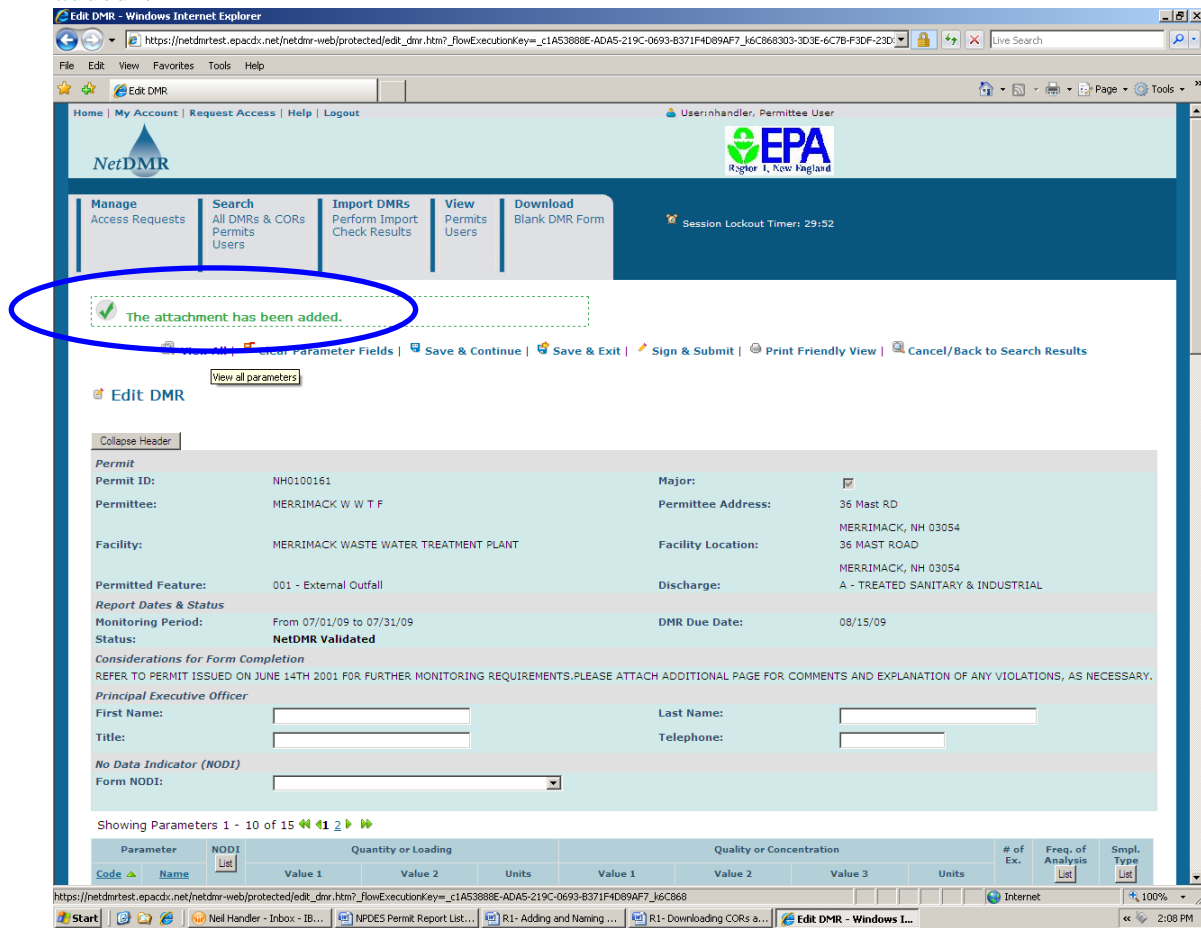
Edit DMR - Windows Internet Explorer

https://netdmrtest.epacdx.net/netdmr-web/protected/edit_dmr.htm?_flowExecutionKey=_c1A53888E-ADA5-219C-0693-B371F4D89AF7_k6C868303-3D3E-6C7B-F3DF-23D

Live Search

File Edit View Favorites Tools Help

Edit DMR

Page Tools

Home | My Account | Request Access | Help | Logout

Userinhandler, Permittee User

NetDMR

EPA
Region 1, New England

Manage
Access Requests

Search
All DMRs & CORs
Permits
Users

Import DMRs
Perform Import
Check Results

View
Permits
Users

Download
Blank DMR Form

Session Lockout Timer: 29:52

The attachment has been added.

View All | Clear Parameter Fields | Save & Continue | Save & Exit | Sign & Submit | Print Friendly View | Cancel/Back to Search Results

View all parameters

Edit DMR

Collapse Header

Permit

Permit ID: NH0100161
Major:

Permittee: MERRIMACK W W T F
Permittee Address: 36 Mast RD
MERRIMACK, NH 03054

Facility: MERRIMACK WASTE WATER TREATMENT PLANT
Facility Location: 36 MAST ROAD
MERRIMACK, NH 03054

Permitted Feature: 001 - External Outfall
Discharge: A - TREATED SANITARY & INDUSTRIAL

Report Dates & Status

Monitoring Period: From 07/01/09 to 07/31/09
DMR Due Date: 08/15/09
Status: NetDMR Validated

Considerations for Form Completion

REFER TO PERMIT ISSUED ON JUNE 14TH 2001 F0R FURTHER MONITORING REQUIREMENTS.PLEASE ATTACH ADDITIONAL PAGE FOR COMMENTS AND EXPLANATION OF ANY VIOLATIONS, AS NECESSARY.

Principal Executive Officer

First Name:
Last Name:
Title:
Telephone:

No Data Indicator (NODI)

Form NODI:

Showing Parameters 1 - 10 of 15 1 2

| Parameter | | NODI | Quantity or Loading | | | Quality or Concentration | | | | # of Ex. | Freq. of Analysis | Smpl. Type |
|---|---|---|---|---|---|---|---|---|---|---|---|---|
| Code | Name | List | Value 1 | Value 2 | Units | Value 1 | Value 2 | Value 3 | Units | | List | List |

https://netdmrtest.epacdx.net/netdmr-web/protected/edit_dmr.htm?_flowExecutionKey=_c1A53888E-ADA5-219C-0693-B371F4D89AF7_k6C868

Internet
100%

Start
Neil Handler - Inbox - IB...
NPDES Permit Report List...
R1- Adding and Naming ...
R1- Downloading CORs a...
Edit DMR - Windows I...
2:08 PM